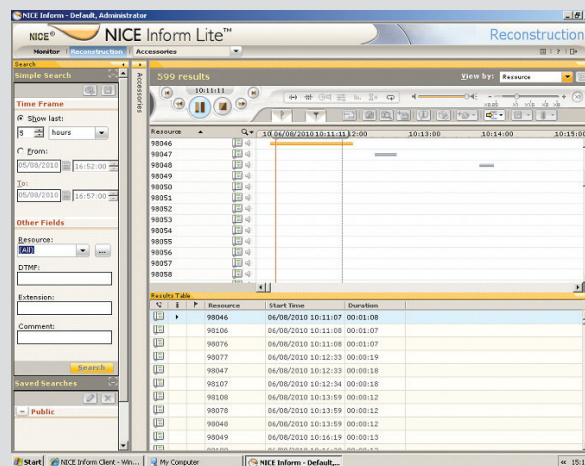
NICE Inform - Default, Administrator

NICE® NICE Inform Lite™ Reconstruction

Monitor | Reconstruction | Accessories

Search

Simple Search

Time Frame

Show last:

5 hours

From:

05/08/2010 16:52:00

To:

05/08/2010 16:57:00

Other Fields

Resource:

(All)

DTMF:

Extension:

Comment:

Search

Saved Searches

Public

Accessories

599 results

View by: Resource

10:11:11

| Resource | 10:06/08/2010 10:11:11 12:00 | 10:13:00 | 10:14:00 | 10:15:0 |
|---|---|---|---|---|
| 98046 | | | | |
| 98047 | | | | |
| 98048 | | | | |
| 98049 | | | | |
| 98050 | | | | |
| 98051 | | | | |
| 98052 | | | | |
| 98053 | | | | |
| 98054 | | | | |
| 98055 | | | | |
| 98056 | | | | |
| 98057 | | | | |
| 98058 | | | | |

Results Table

| | i | | Resource | Start Time | Duration |
|---|---|---|---|---|---|
| | | ▸ | 98046 | 06/08/2010 10:11:07 | 00:01:08 |
| | | | 98106 | 06/08/2010 10:11:08 | 00:01:07 |
| | | | 98076 | 06/08/2010 10:11:08 | 00:01:07 |
| | | | 98077 | 06/08/2010 10:12:33 | 00:00:19 |
| | | | 98047 | 06/08/2010 10:12:33 | 00:00:18 |
| | | | 98107 | 06/08/2010 10:12:34 | 00:00:18 |
| | | | 98108 | 06/08/2010 10:13:59 | 00:00:12 |
| | | | 98078 | 06/08/2010 10:13:59 | 00:00:12 |
| | | | 98048 | 06/08/2010 10:13:59 | 00:00:12 |
| | | | 98049 | 06/08/2010 10:16:19 | 00:00:13 |

Start | NICE Inform Client - Win... | My Computer | NICE Inform - Default,... | 15:1